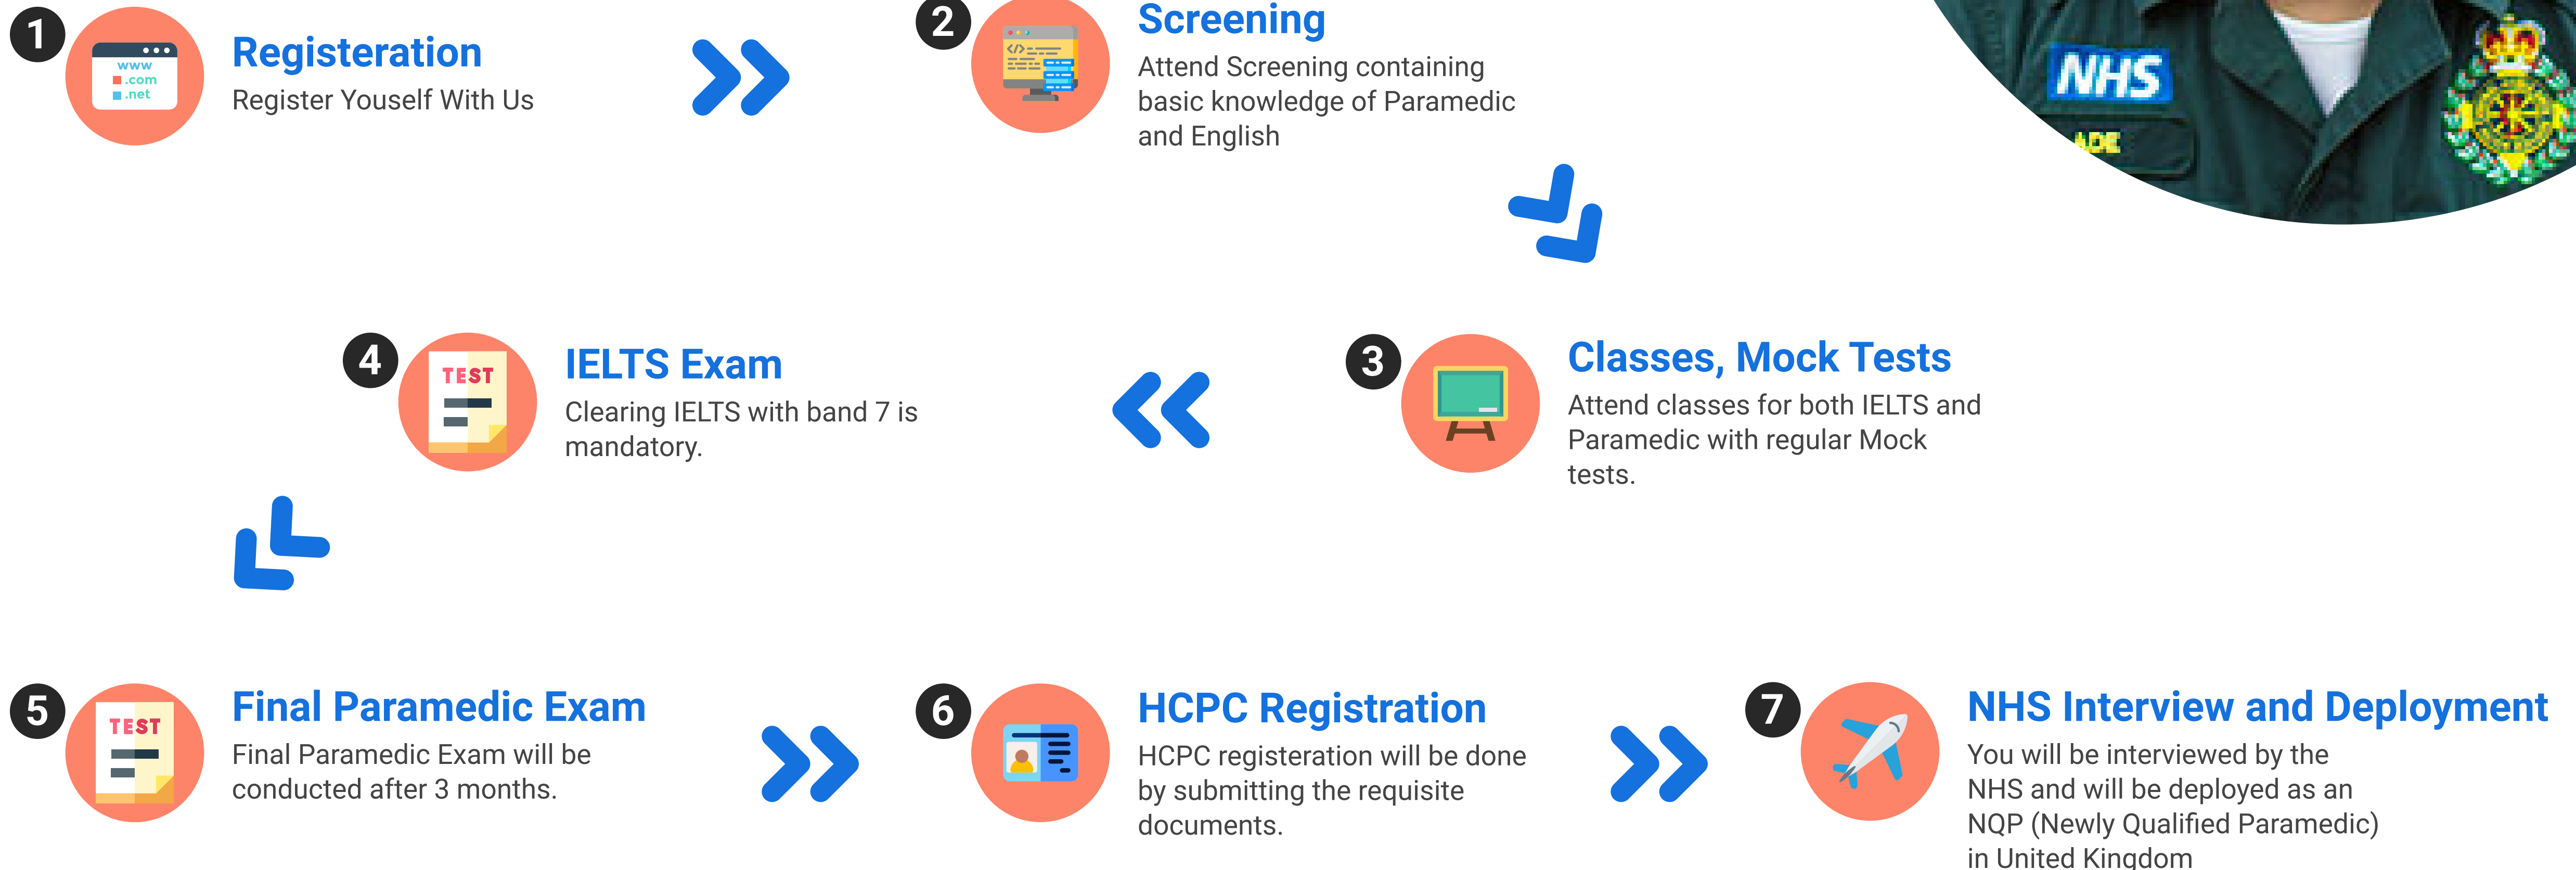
1

www
.com
.net

Registeration

Register Youself With Us

2

Screening

Attend Screening containing basic knowledge of Paramedic and English

NHS

ADE

4

TEST

IELTS Exam

Clearing IELTS with band 7 is mandatory.

3

Classes, Mock Tests

Attend classes for both IELTS and Paramedic with regular Mock tests.

5

TEST

Final Paramedic Exam

Final Paramedic Exam will be conducted after 3 months.

6

HCPC Registration

HCPC registeration will be done by submitting the requisite documents.

7

NHS Interview and Deployment

You will be interviewed by the NHS and will be deployed as an NQP (Newly Qualified Paramedic) in United Kingdom